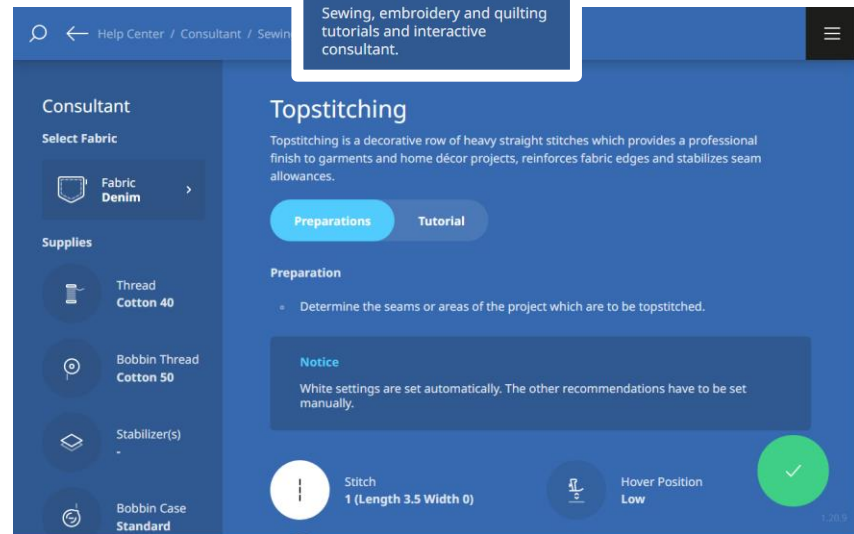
Help Center / Consultant / Sewin

Sewing, embroidery and quilting tutorials and interactive consultant.

Consultant

Select Fabric

Fabric
Denim

Supplies

Thread
Cotton 40

Bobbin Thread
Cotton 50

Stabilizer(s)
-

Bobbin Case
Standard

Topstitching

Topstitching is a decorative row of heavy straight stitches which provides a professional finish to garments and home décor projects, reinforces fabric edges and stabilizes seam allowances.

Preparations

Tutorial

Preparation

Determine the seams or areas of the project which are to be topstitched.

Notice

White settings are set automatically. The other recommendations have to be set manually.

Stitch
1 (Length 3.5 Width 0)

Hover Position
Low

1.20.9